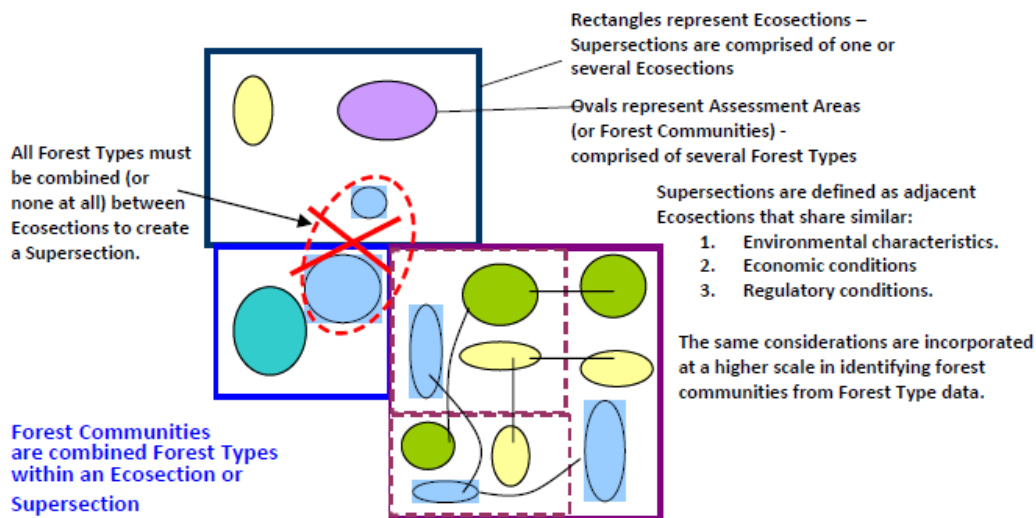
Rectangles represent Ecosections – Supersections are comprised of one or several Ecosections

Ovals represent Assessment Areas (or Forest Communities) - comprised of several Forest Types

All Forest Types must be combined (or none at all) between Ecosections to create a Supersection.

Supersections are defined as adjacent Ecosections that share similar:
1. Environmental characteristics.
2. Economic conditions
3. Regulatory conditions.

The same considerations are incorporated at a higher scale in identifying forest communities from Forest Type data.

Forest Communities are combined Forest Types within an Ecosection or Supersection